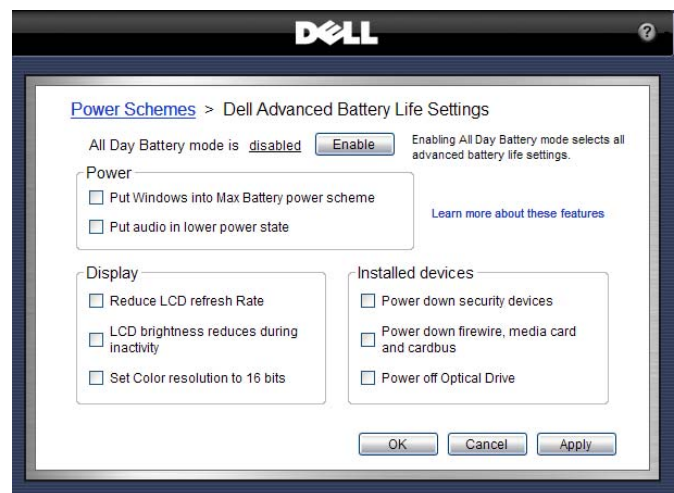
DELL

?

Power Schemes > Dell Advanced Battery Life Settings

All Day Battery mode is disabled Enable

Enabling All Day Battery mode selects all advanced battery life settings.

Power

Put Windows into Max Battery power scheme

Put audio in lower power state

Learn more about these features

Display

Reduce LCD refresh Rate

LCD brightness reduces during inactivity

Set Color resolution to 16 bits

Installed devices

Power down security devices

Power down firewire, media card and cardbus

Power off Optical Drive

OK Cancel Apply